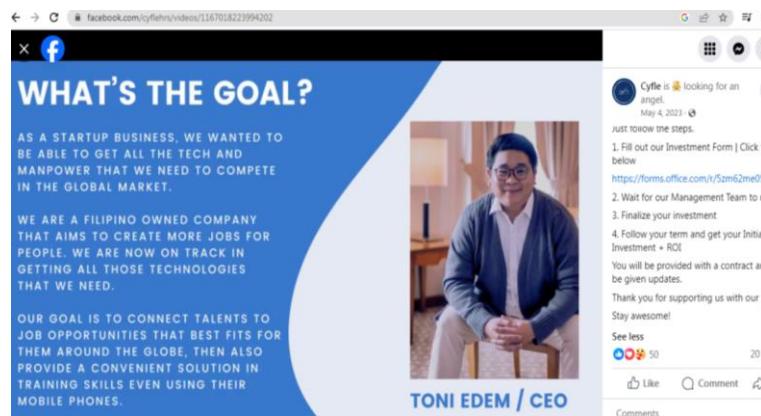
facebook.com/cyflehrs/videos/1167018223994202

WHAT'S THE GOAL?

AS A STARTUP BUSINESS, WE WANTED TO BE ABLE TO GET ALL THE TECH AND MANPOWER THAT WE NEED TO COMPETE IN THE GLOBAL MARKET.

WE ARE A FILIPINO OWNED COMPANY THAT AIMS TO CREATE MORE JOBS FOR PEOPLE. WE ARE NOW ON TRACK IN GETTING ALL THOSE TECHNOLOGIES THAT WE NEED.

OUR GOAL IS TO CONNECT TALENTS TO JOB OPPORTUNITIES THAT BEST FITS FOR THEM AROUND THE GLOBE, THEN ALSO PROVIDE A CONVENIENT SOLUTION IN TRAINING SKILLS EVEN USING THEIR MOBILE PHONES.

TONI EDEM / CEO

Cyfle is 😇 looking for an angel.
May 4, 2023 · 

Just follow the steps.

1. Fill out our Investment Form | Click below

https://forms.office.com/r/5zm62me0

2. Wait for our Management Team to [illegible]

3. Finalize your investment

4. Follow your term and get your Initia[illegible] Investment + ROI

You will be provided with a contract a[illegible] be given updates.

Thank you for supporting us with our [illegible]

Stay awesome!

See less

50

20

Like

Comment

Comments